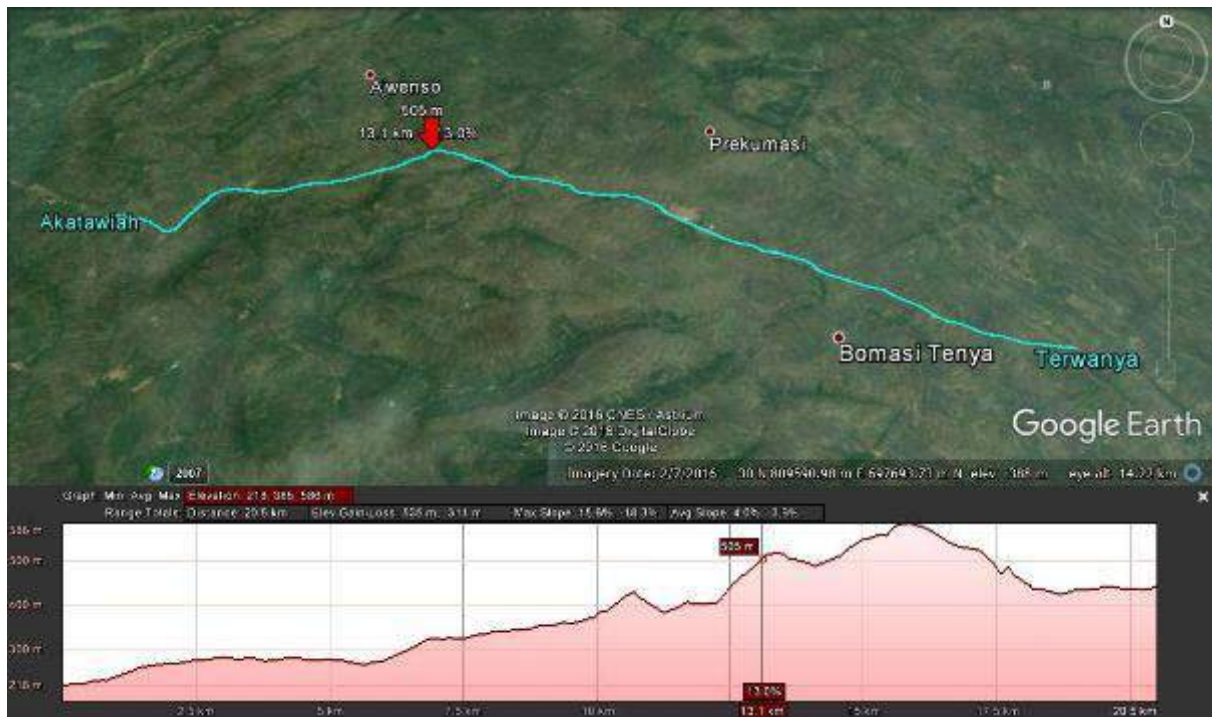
Awenso
505 m
13.1 km 13.0%
Prekumasi
Akatawiah
Bomasi Tenya
Terwanya
Image © 2016 CNES / Astrium
Image © 2016 DigitalGlobe
© 2016 Google
Google Earth
2007
Imagery Date: 2/7/2016 30 N 809540.98 m E 647643.21 m N elev 388 m eye alt 14.22 km
Graph: Min Avg Max Elevation: 218, 385, 586 m
Range Totals: Distance: 20.6 km Elev Gain/Loss: 526 m, -311 m Max Slope: 15.6%, -18.3% Avg Slope: 4.0%, -3.5%
586 m
500 m
400 m
300 m
218 m
505 m
13.0%
2.5 km
5 km
7.5 km
10 km
12.1 km
15 km
17.5 km
20.6 km